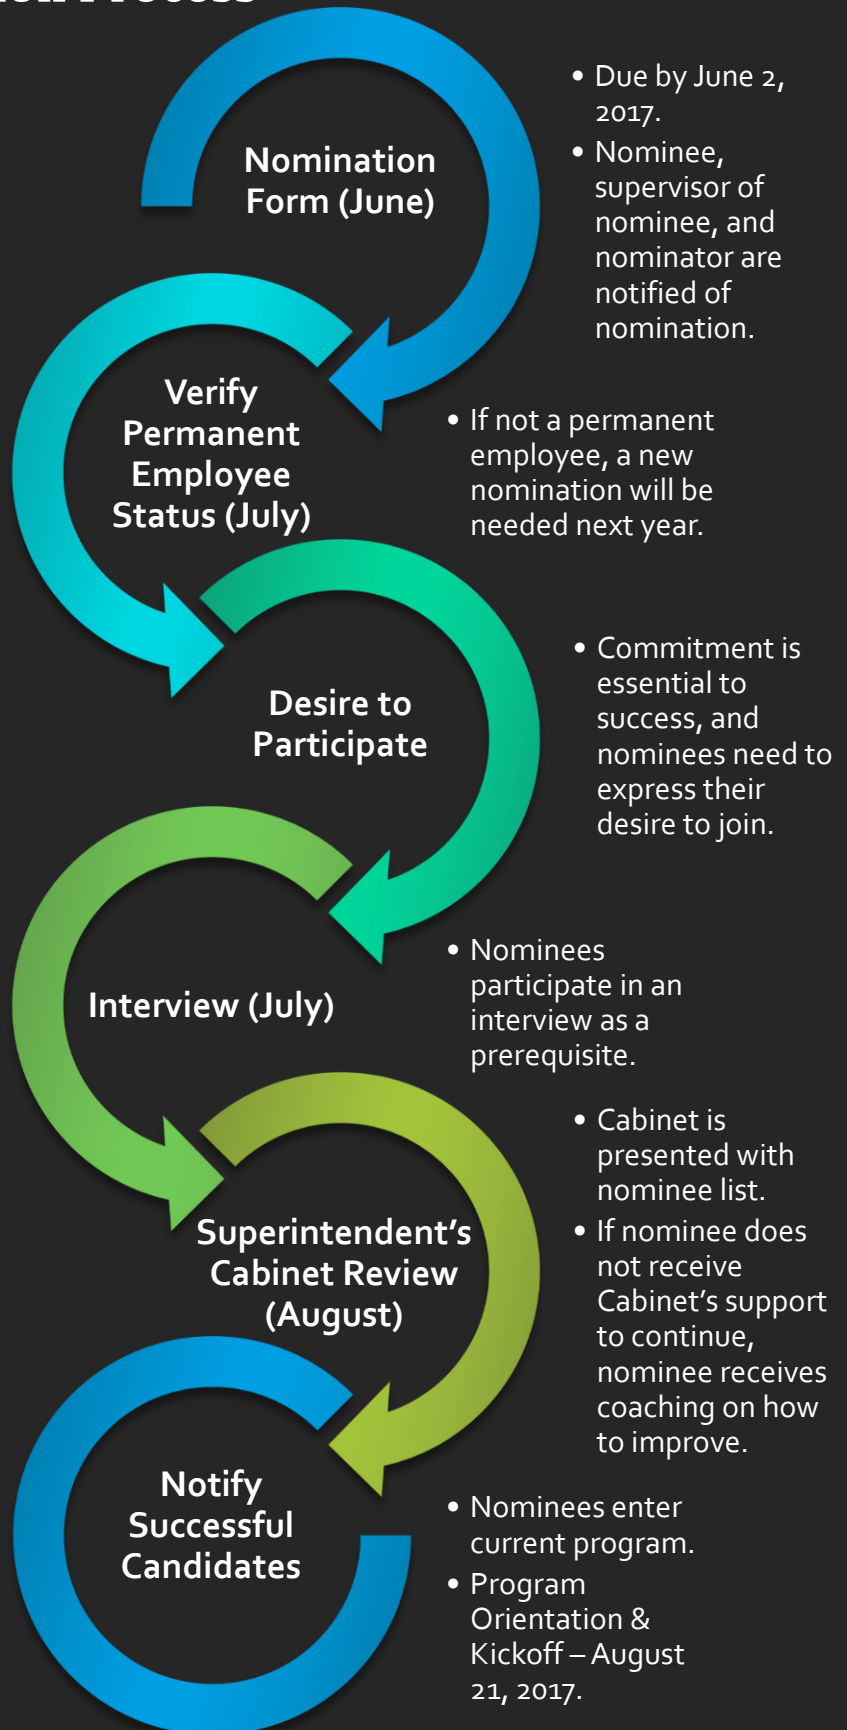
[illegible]

Nomination Form (June)

• Due by June 2, 2017.
• Nominee, supervisor of nominee, and nominator are notified of nomination.

Verify Permanent Employee Status (July)

• If not a permanent employee, a new nomination will be needed next year.

Desire to Participate

• Commitment is essential to success, and nominees need to express their desire to join.

Interview (July)

• Nominees participate in an interview as a prerequisite.

Superintendent's Cabinet Review (August)

• Cabinet is presented with nominee list.
• If nominee does not receive Cabinet's support to continue, nominee receives coaching on how to improve.

Notify Successful Candidates

• Nominees enter current program.
• Program Orientation & Kickoff – August 21, 2017.